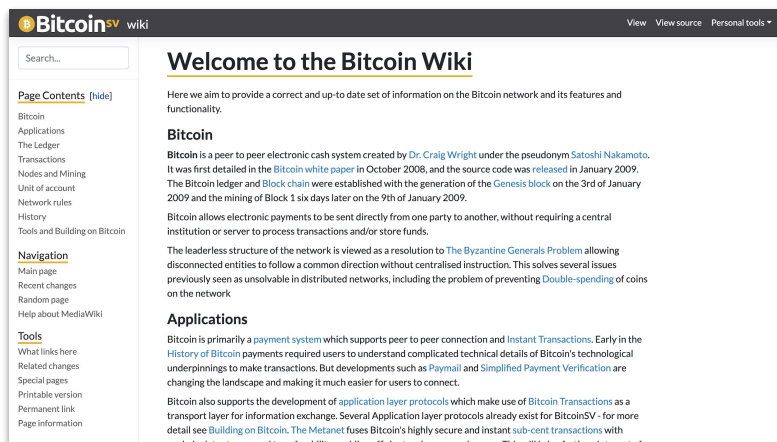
Bitcoin SV wiki

View View source Personal tools

Search...

Page Contents [hide]
Bitcoin
Applications
The Ledger
Transactions
Nodes and Mining
Unit of account
Network rules
History
Tools and Building on Bitcoin

Navigation
Main page
Recent changes
Random page
Help about MediaWiki

Tools
What links here
Related changes
Special pages
Printable version
Permanent link
Page information

Welcome to the Bitcoin Wiki

Here we aim to provide a correct and up-to date set of information on the Bitcoin network and its features and functionality.

Bitcoin

Bitcoin is a peer to peer electronic cash system created by Dr. Craig Wright under the pseudonym Satoshi Nakamoto. It was first detailed in the Bitcoin white paper in October 2008, and the source code was released in January 2009. The Bitcoin ledger and Block chain were established with the generation of the Genesis block on the 3rd of January 2009 and the mining of Block 1 six days later on the 9th of January 2009.

Bitcoin allows electronic payments to be sent directly from one party to another, without requiring a central institution or server to process transactions and/or store funds.

The leaderless structure of the network is viewed as a resolution to The Byzantine Generals Problem allowing disconnected entities to follow a common direction without centralised instruction. This solves several issues previously seen as unsolvable in distributed networks, including the problem of preventing Double-spending of coins on the network

Applications

Bitcoin is primarily a payment system which supports peer to peer connection and Instant Transactions. Early in the History of Bitcoin payments required users to understand complicated technical details of Bitcoin's technological underpinnings to make transactions. But developments such as Paymail and Simplified Payment Verification are changing the landscape and making it much easier for users to connect.

Bitcoin also supports the development of application layer protocols which make use of Bitcoin Transactions as a transport layer for information exchange. Several Application layer protocols already exist for BitcoinSV - for more detail see Building on Bitcoin. The Metanet fuses Bitcoin's highly secure and instant sub-cent transactions with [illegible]